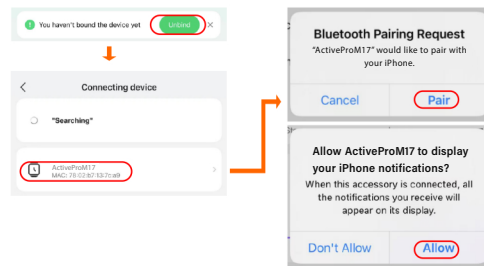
You haven't bound the device yet
Unbind
×

<
Connecting device

"Searching"

ActiveProM17
MAC: 78:02:b7:13:7c:a9

Bluetooth Pairing Request
"ActiveProM17" would like to pair with your iPhone.
Cancel
Pair

Allow ActiveProM17 to display your iPhone notifications?
When this accessory is connected, all the notifications you receive will appear on its display.
Don't Allow
Allow